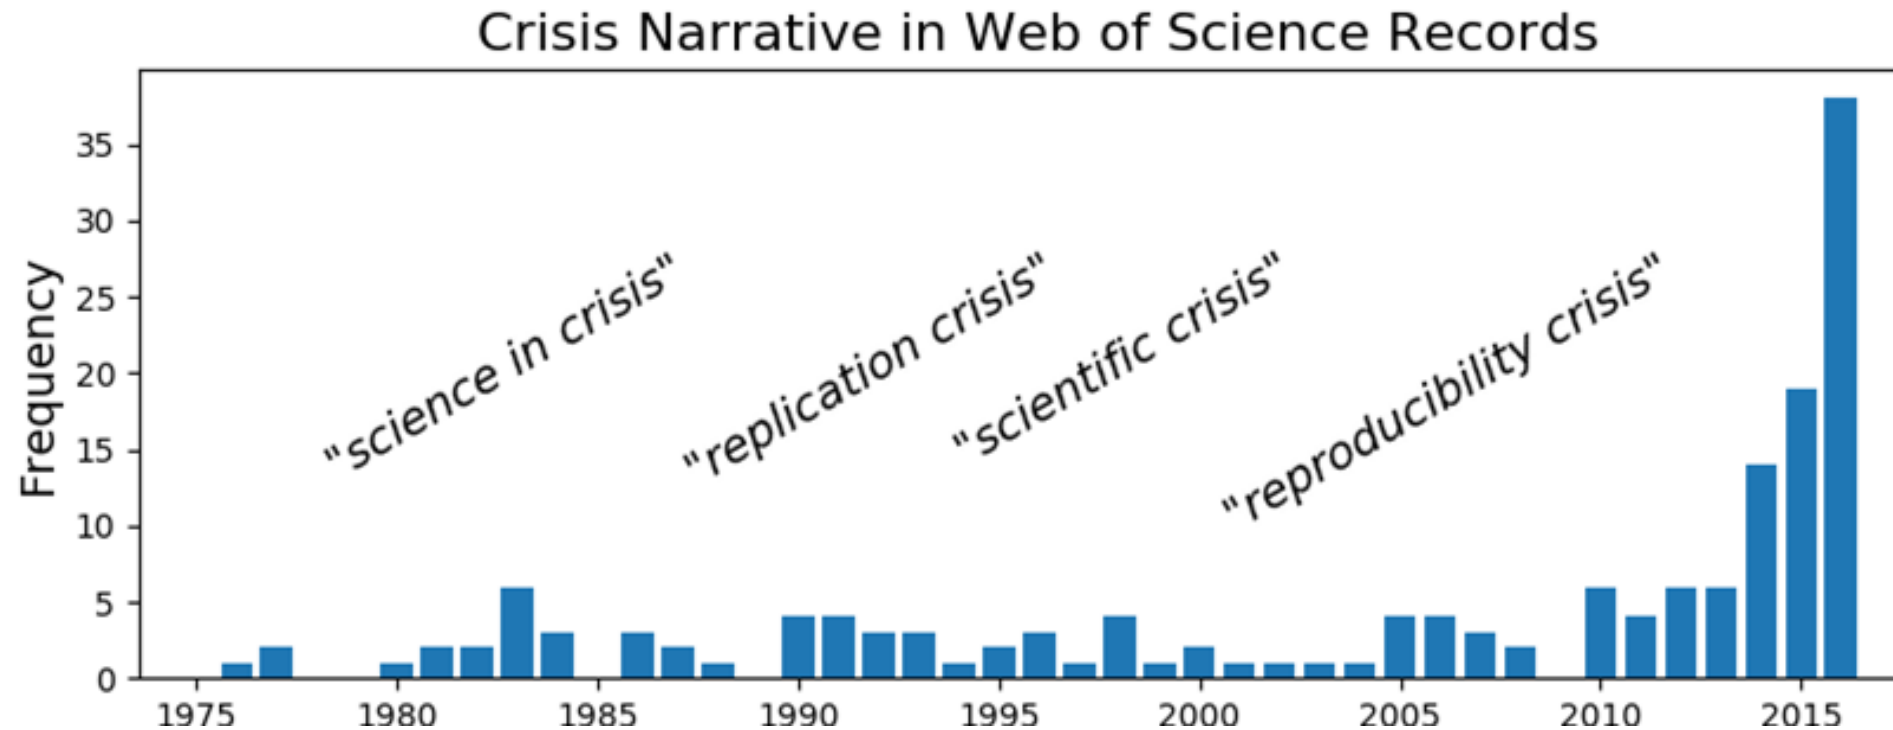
Crisis Narrative in Web of Science Records

Frequency

35
30
25
20
15
10
5
0

"science in crisis"
"replication crisis"
"scientific crisis"
"reproducibility crisis"

1975 1980 1985 1990 1995 2000 2005 2010 2015